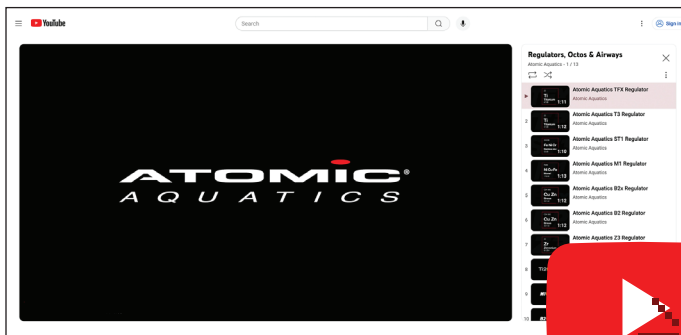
YouTube

Search

Sign in

ATOMIC®
AQUATICS

Regulators, Octos & Airways
Atomic Aquatics - 1 / 13

Atomic Aquatics TFX Regulator
Atomic Aquatics
1:11

2
Atomic Aquatics T3 Regulator
Atomic Aquatics
1:12

3
Atomic Aquatics ST1 Regulator
Atomic Aquatics
1:10

4
Atomic Aquatics M1 Regulator
Atomic Aquatics
1:13

5
Atomic Aquatics B2x Regulator
Atomic Aquatics
1:13

6
Atomic Aquatics B2 Regulator
Atomic Aquatics
1:13

7
Atomic Aquatics Z3 Regulator
Atomic Aquatics

8

9

10